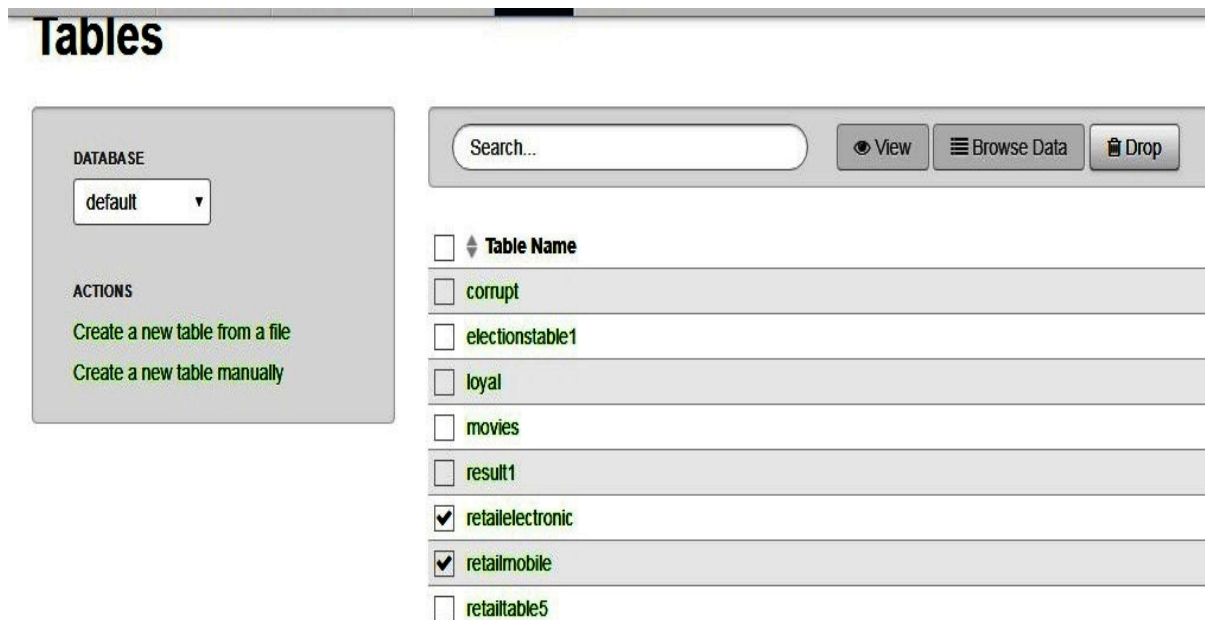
Tables

DATABASE

default

ACTIONS

Create a new table from a file

Create a new table manually

Search...

View

Browse Data

Drop

| Table Name |
|---|
| corrupt |
| electionstable1 |
| loyal |
| movies |
| result1 |
| retailelectronic |
| retailmobile |
| retailtable5 |